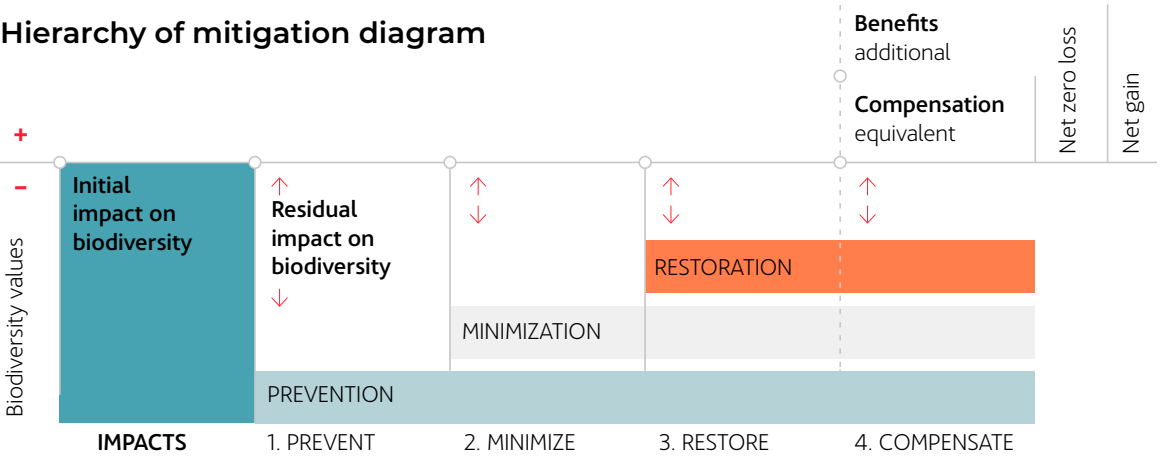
Hierarchy of mitigation diagram

Benefits
additional

Compensation
equivalent

Net zero loss

Net gain

+

–

Biodiversity values

Initial impact on biodiversity

↑
Residual impact on biodiversity
↓

↑
↓

↑
↓

↑
↓

RESTORATION

MINIMIZATION

PREVENTION

IMPACTS

1. PREVENT

2. MINIMIZE

3. RESTORE

4. COMPENSATE